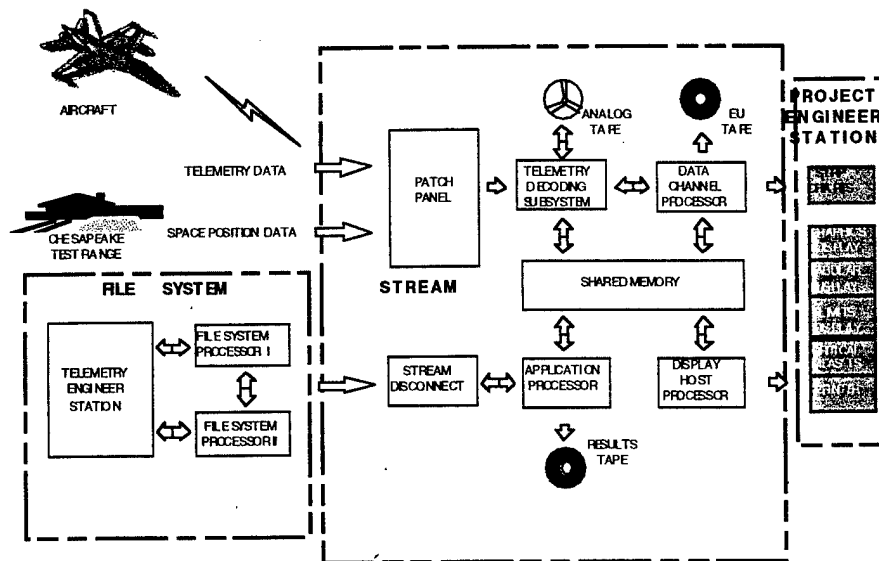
AIRCRAFT

TELEMETRY DATA

CHESAPEAKE TEST RANGE

SPACE POSITION DATA

FILE SYSTEM

TELEMETRY ENGINEER STATION

FILE SYSTEM PROCESSOR I

FILE SYSTEM PROCESSOR II

STREAM

PATCH PANEL

ANALOG TAPE

TELEMETRY DECODING SUBSYSTEM

EU TAPE

DATA CHANNEL PROCESSOR

SHARED MEMORY

STREAM DISCONNECT

APPLICATION PROCESSOR

DISPLAY HOST PROCESSOR

RESULTS TAPE

PROJECT ENGINEER STATION

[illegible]

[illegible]

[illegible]

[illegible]

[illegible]

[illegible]